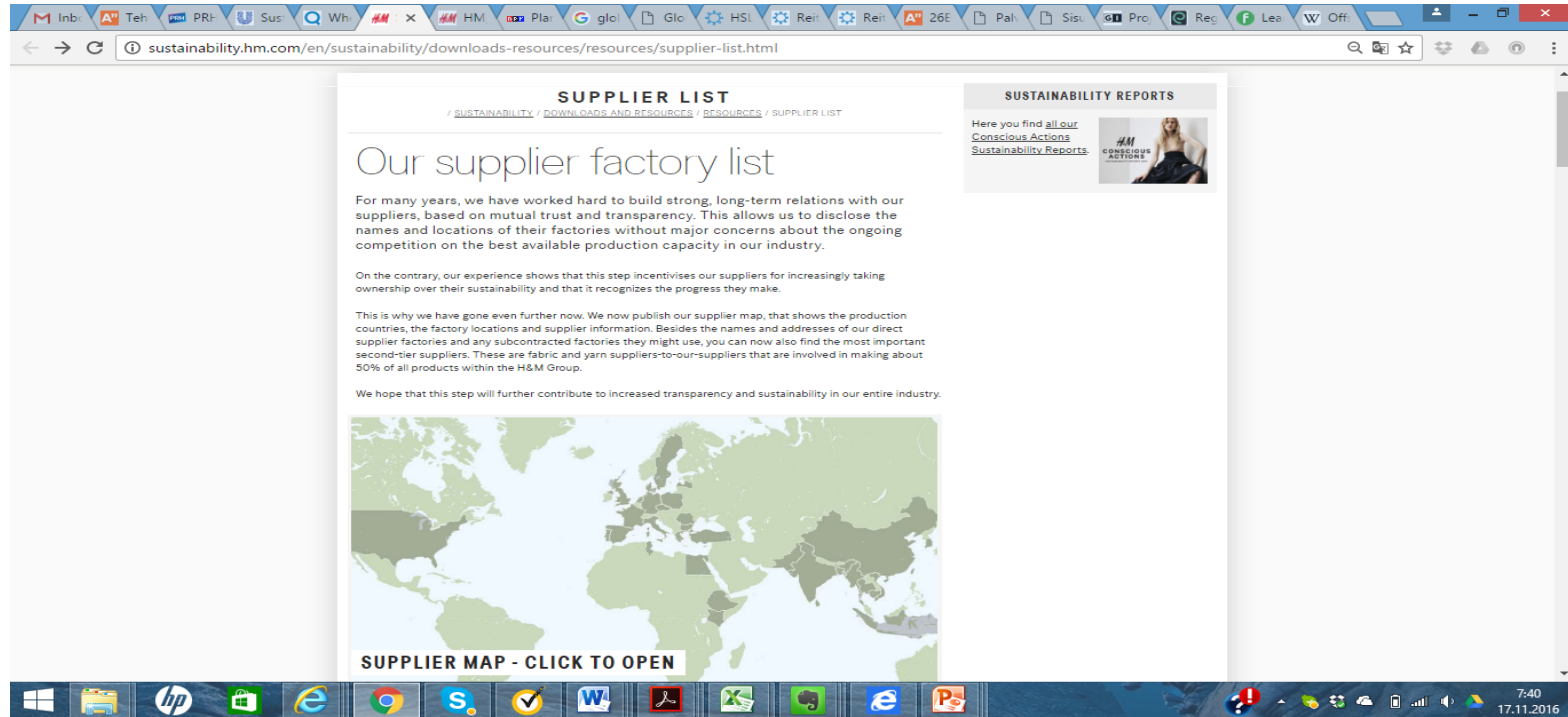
Inbo | Teh | PRH | Sust | Wh | H&M | HM | Plan | glol | Glo | HSL | Reit | Reit | 26E | Palv | Sisu | Proj | Reg | Lea | Offi

sustainability.hm.com/en/sustainability/downloads-resources/resources/supplier-list.html

SUPPLIER LIST

/ SUSTAINABILITY / DOWNLOADS AND RESOURCES / RESOURCES / SUPPLIER LIST

Our supplier factory list

For many years, we have worked hard to build strong, long-term relations with our suppliers, based on mutual trust and transparency. This allows us to disclose the names and locations of their factories without major concerns about the ongoing competition on the best available production capacity in our industry.

On the contrary, our experience shows that this step incentivises our suppliers for increasingly taking ownership over their sustainability and that it recognizes the progress they make.

This is why we have gone even further now. We now publish our supplier map, that shows the production countries, the factory locations and supplier information. Besides the names and addresses of our direct supplier factories and any subcontracted factories they might use, you can now also find the most important second-tier suppliers. These are fabric and yarn suppliers-to-our-suppliers that are involved in making about 50% of all products within the H&M Group.

We hope that this step will further contribute to increased transparency and sustainability in our entire industry.

SUPPLIER MAP - CLICK TO OPEN

SUSTAINABILITY REPORTS

Here you find all our Conscious Actions Sustainability Reports.

H&M CONSCIOUS ACTIONS

7:40
17.11.2016